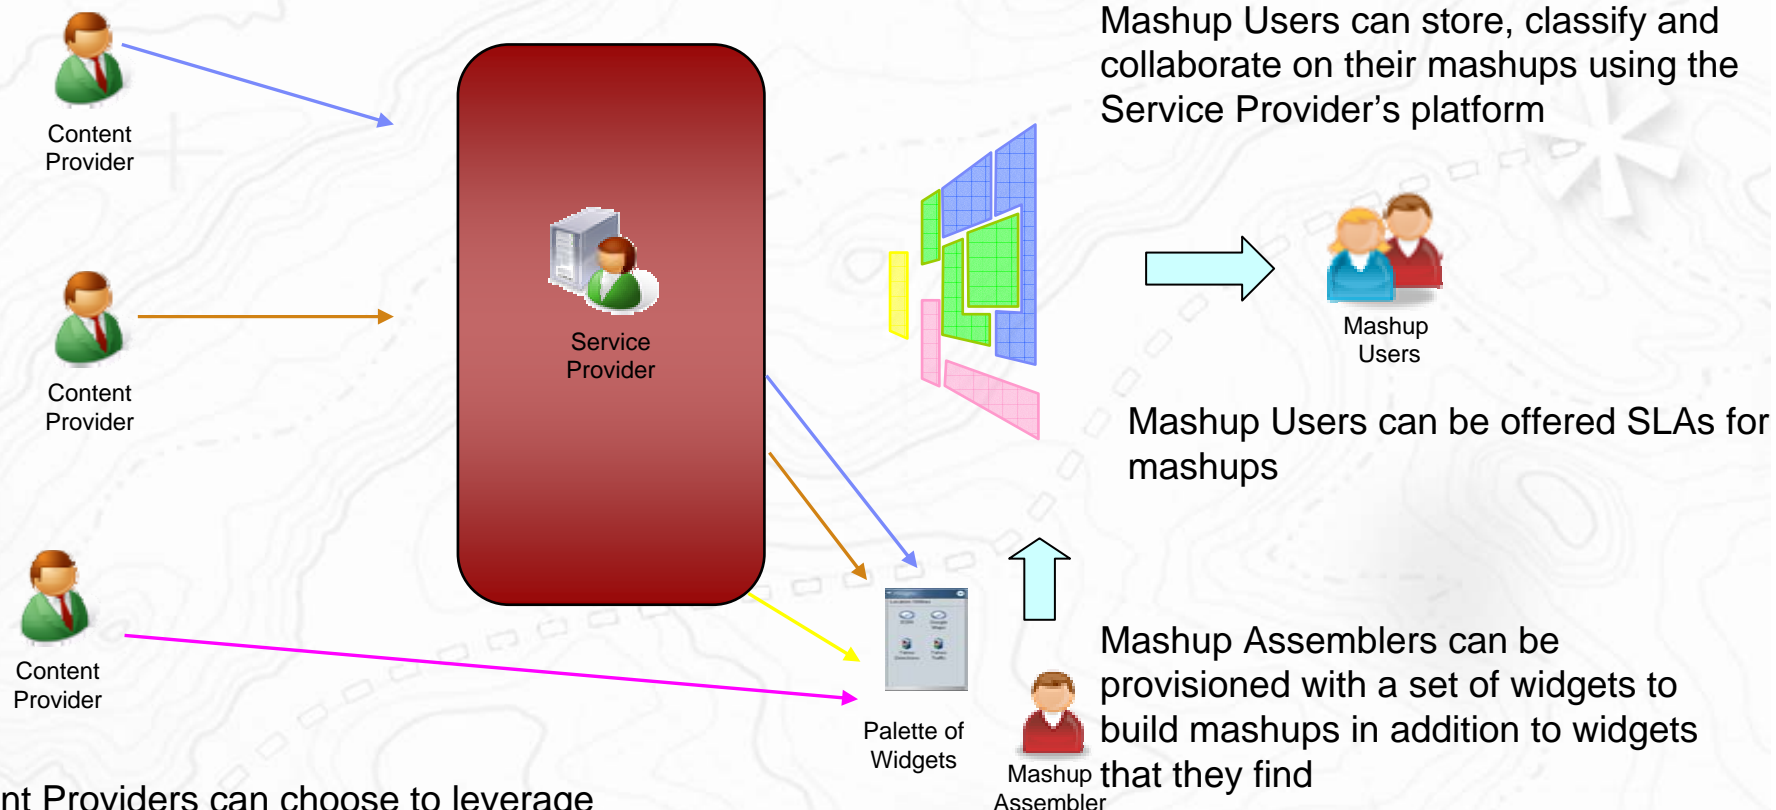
Content Provider

Content Provider

Content Provider

Service Provider

Mashup Users can store, classify and collaborate on their mashups using the Service Provider's platform

Mashup Users

Mashup Users can be offered SLAs for mashups

Palette of Widgets

Mashup Assembler

Mashup Assemblers can be provisioned with a set of widgets to build mashups in addition to widgets that they find

nt Providers can choose to leverage